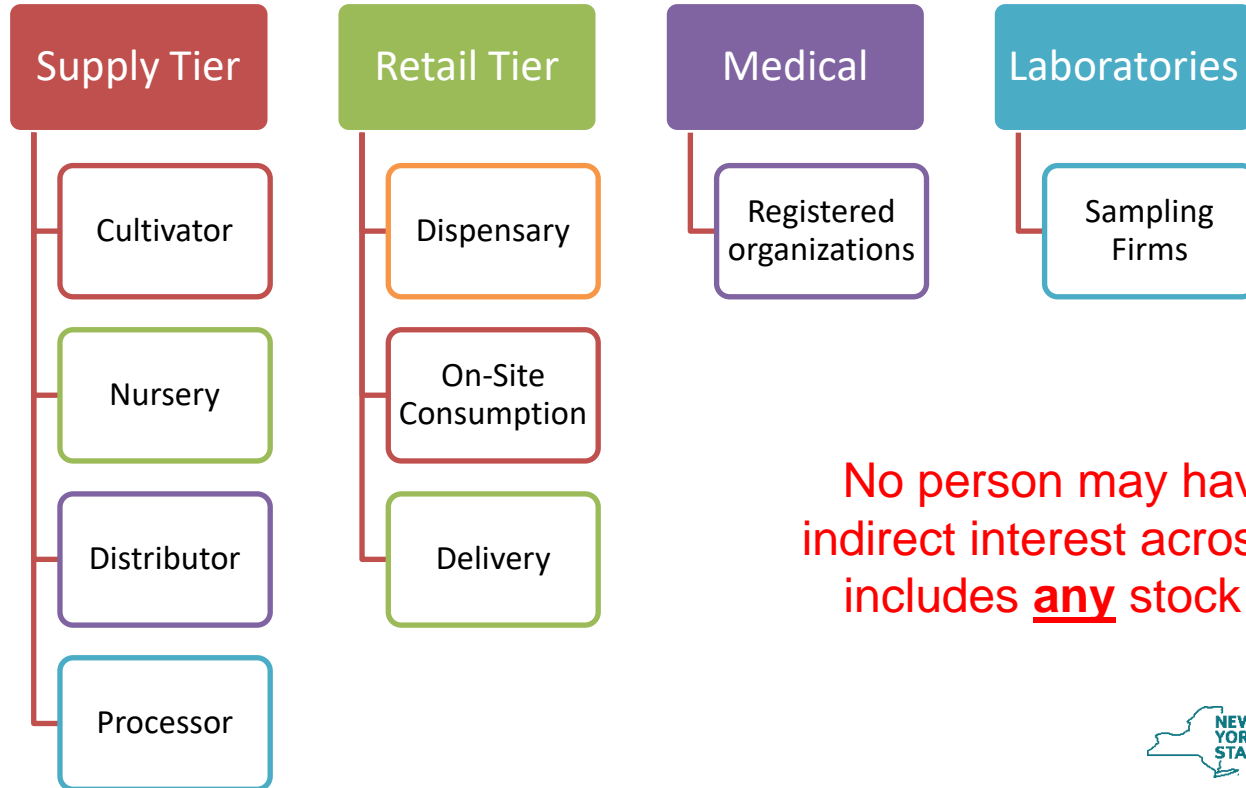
Supply Tier

Cultivator

Nursery

Distributor

Processor

Retail Tier

Dispensary

On-Site Consumption

Delivery

Medical

Registered organizations

Laboratories

Sampling Firms

No person may hav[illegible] indirect interest acros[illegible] includes **any** stock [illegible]

NEW YORK STA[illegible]